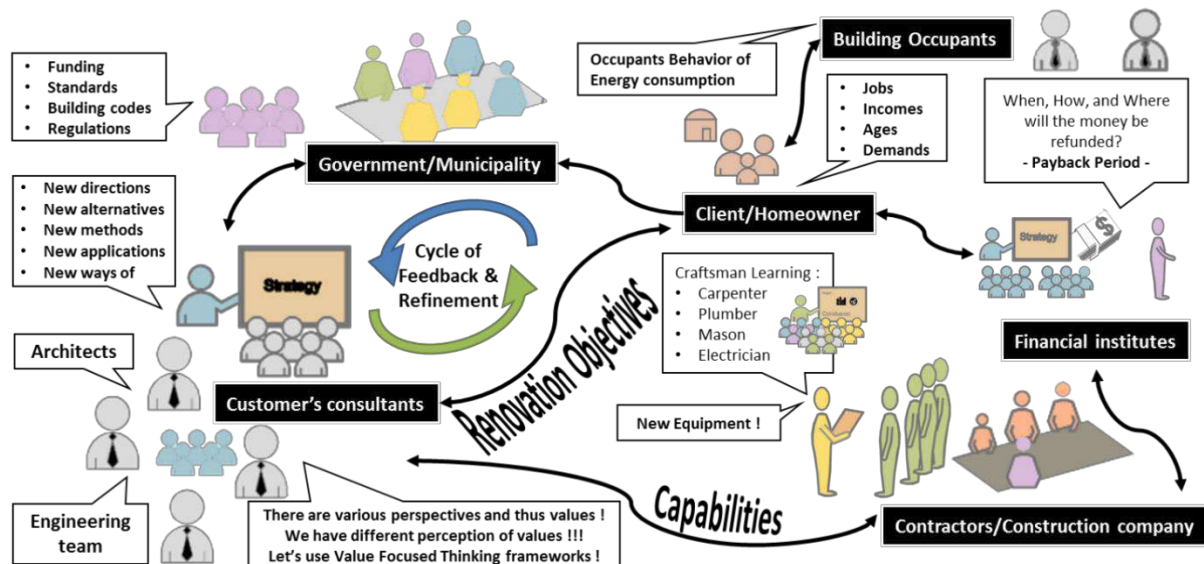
- Funding
- Standards
- Building codes
- Regulations

Government/Municipality

Occupants Behavior of Energy consumption

Building Occupants

- Jobs
- Incomes
- Ages
- Demands

When, How, and Where will the money be refunded?
- Payback Period -

- New directions
- New alternatives
- New methods
- New applications
- New ways of

Strategy

Cycle of Feedback & Refinement

Client/Homeowner

Strategy

$

Craftsman Learning :
- Carpenter
- Plumber
- Mason
- Electrician

Renovation Objectives

Financial institutes

Architects

Customer's consultants

New Equipment !

Engineering team

There are various perspectives and thus values !
We have different perception of values !!!
Let's use Value Focused Thinking frameworks !

Capabilities

Contractors/Construction company